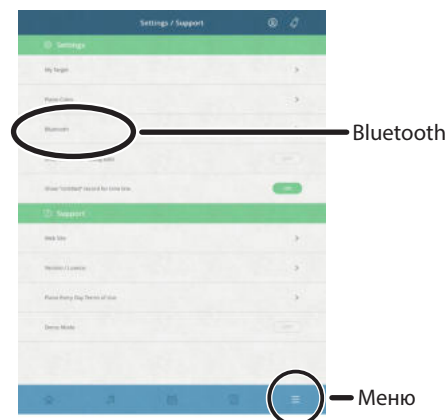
Settings / Support

Settings

My Target

Piano Colors

Bluetooth

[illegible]

Show "Untitled" record for time line

Support

Web Site

Version / Licence

Piano Every Day Terms of Use

Demo Mode

Bluetooth

Меню